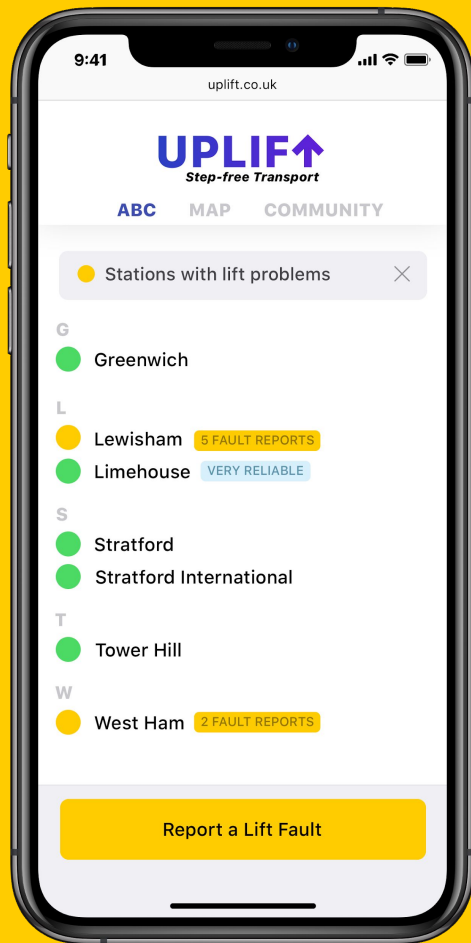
9:41

uplift.co.uk

UPLIFT
Step-free Transport

ABC MAP COMMUNITY

Stations with lift problems

G
Greenwich

L
Lewisham 5 FAULT REPORTS
Limehouse VERY RELIABLE

S
Stratford
Stratford International

T
Tower Hill

W
West Ham 2 FAULT REPORTS

Report a Lift Fault